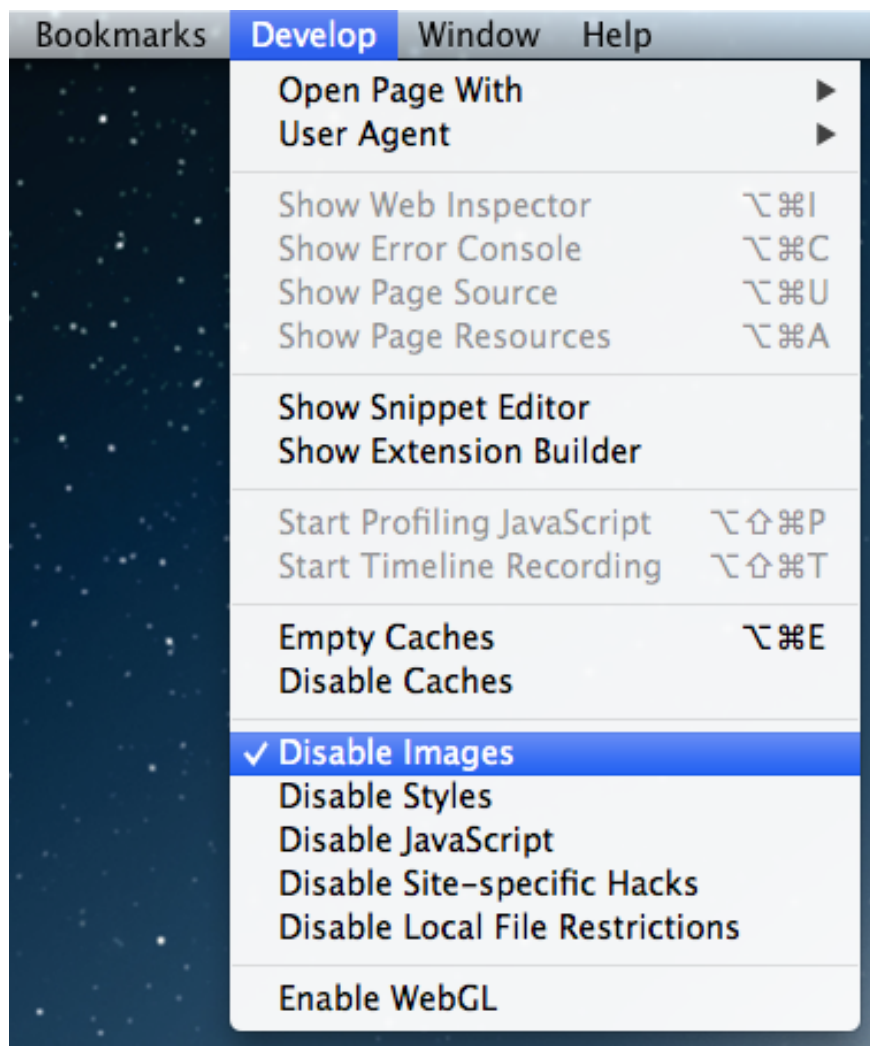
Bookmarks Develop Window Help

Open Page With ▶
User Agent ▶

Show Web Inspector ⌥⌘I
Show Error Console ⌥⌘C
Show Page Source ⌥⌘U
Show Page Resources ⌥⌘A

Show Snippet Editor
Show Extension Builder

Start Profiling JavaScript ⌥⇧⌘P
Start Timeline Recording ⌥⇧⌘T

Empty Caches ⌥⌘E
Disable Caches

✓ Disable Images
Disable Styles
Disable JavaScript
Disable Site-specific Hacks
Disable Local File Restrictions

Enable WebGL